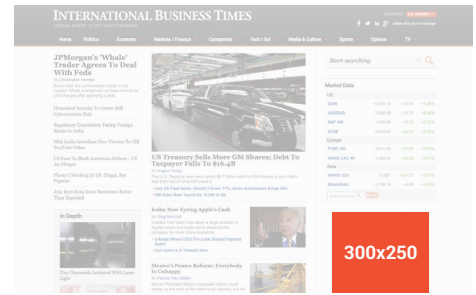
INTERNATIONAL BUSINESS TIMES

Home Politics Economy Markets / Finance Companies Tech / Sci Media & Culture Sports Opinion TV

JPMorgan's 'Whale' Trader Agrees To Deal With Feds

Homeland Security To Create 600 Cybersecurity Hub

US Treasury Sells More GM Shares; Debt To Taxpayer Falls To $16.4B

Start searching

Market Data

US

DOW

NASDAQ

S&P 500

NYSE

Europe

FTSE 100

CAC 40

DAX

Asia

NIKKEI 225

SHANGHAI

In Depth

Mexico's Peace Reform: Everybody Is Unhappy

300x250